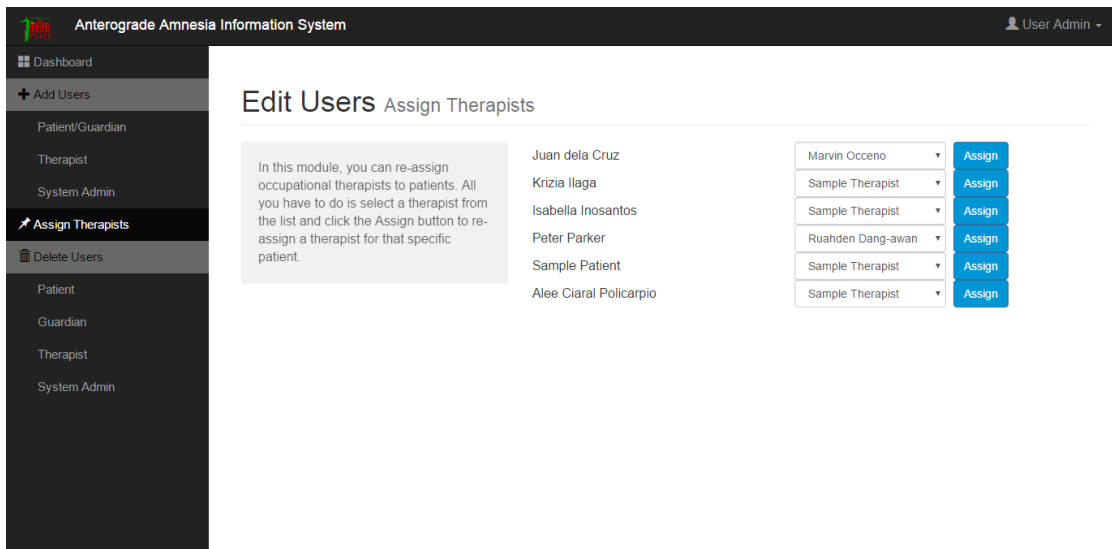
Anterograde Amnesia Information System

User Admin

Dashboard

Add Users

Patient/Guardian

Therapist

System Admin

Assign Therapists

Delete Users

Patient

Guardian

Therapist

System Admin

Edit Users Assign Therapists

In this module, you can re-assign occupational therapists to patients. All you have to do is select a therapist from the list and click the Assign button to re-assign a therapist for that specific patient.

| | | |
|---|---|---|
| Juan dela Cruz | Marvin Occeno | Assign |
| Krizia Ilaga | Sample Therapist | Assign |
| Isabella Inosantos | Sample Therapist | Assign |
| Peter Parker | Ruahden Dang-awan | Assign |
| Sample Patient | Sample Therapist | Assign |
| Alee Ciaral Policarpio | Sample Therapist | Assign |